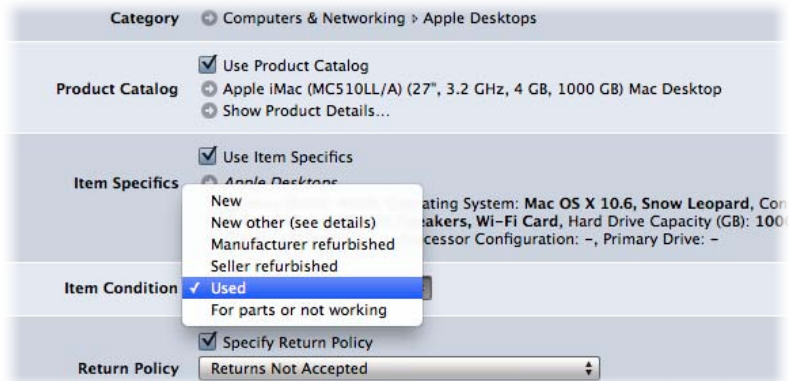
Category Computers & Networking › Apple Desktops

Product Catalog
Use Product Catalog
Apple iMac (MC510LL/A) (27", 3.2 GHz, 4 GB, 1000 GB) Mac Desktop
Show Product Details...

Item Specifics
Use Item Specifics
Apple Desktops
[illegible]ating System: Mac OS X 10.6, Snow Leopard, Co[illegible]
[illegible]eakers, Wi-Fi Card, Hard Drive Capacity (GB): 100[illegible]
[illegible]cessor Configuration: –, Primary Drive: –

New
New other (see details)
Manufacturer refurbished
Seller refurbished
✓ Used
For parts or not working

Item Condition

Specify Return Policy

Return Policy Returns Not Accepted